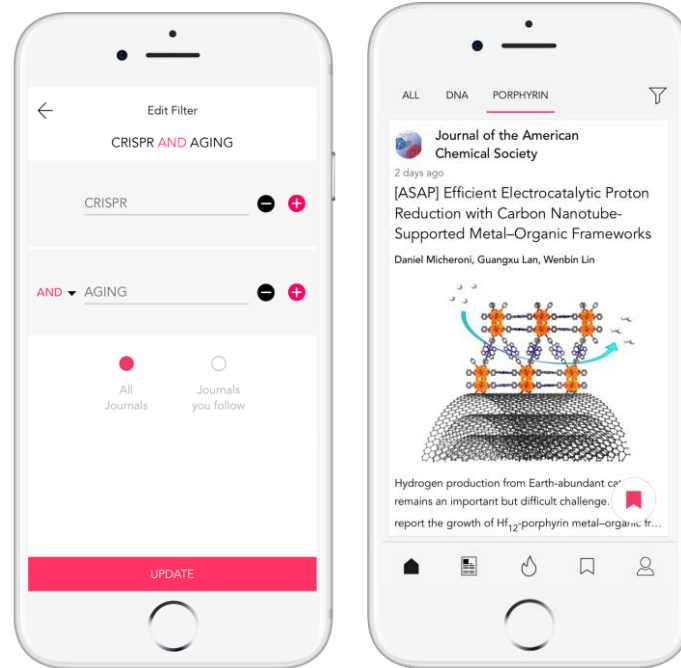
Edit Filter

CRISPR AND AGING

CRISPR

AND AGING

All Journals

Journals you follow

UPDATE

ALL DNA PORPHYRIN

Journal of the American Chemical Society

2 days ago

[ASAP] Efficient Electrocatalytic Proton Reduction with Carbon Nanotube-Supported Metal–Organic Frameworks

Daniel Micheroni, Guangxu Lan, Wenbin Lin

Hydrogen production from Earth-abundant ca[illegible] remains an important but difficult challenge. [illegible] report the growth of $Hf_{12}$-porphyrin metal–organic fr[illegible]